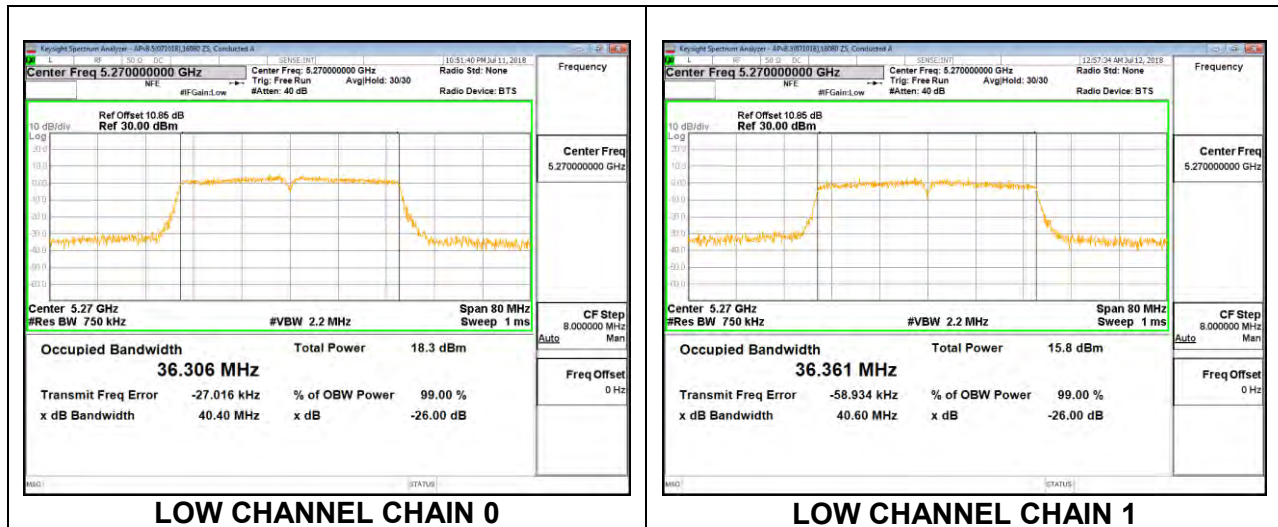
Keysight Spectrum Analyzer - APxB.5(071018),16080 ZS, Conducted A

L RF 50 Ω DC SENSE:INT 10:51:40 PM Jul 11, 2018

Center Freq 5.270000000 GHz

NFE

#IFGain:Low

Center Freq: 5.270000000 GHz
Trig: Free Run
#Atten: 40 dB

Avg|Hold: 30/30

Radio Std: None

Radio Device: BTS

Frequency

Ref Offset 10.85 dB
10 dB/div Ref 30.00 dBm
Log

Center Freq
5.270000000 GHz

Center 5.27 GHz
#Res BW 750 kHz

#VBW 2.2 MHz

Span 80 MHz
Sweep 1 ms

CF Step
8.000000 MHz
Auto Man

Occupied Bandwidth

36.306 MHz

Total Power 18.3 dBm

Transmit Freq Error -27.016 kHz

% of OBW Power 99.00 %

x dB Bandwidth 40.40 MHz

x dB -26.00 dB

Freq Offset
0 Hz

MSG STATUS

LOW CHANNEL CHAIN 0

Keysight Spectrum Analyzer - APxB.5(071018),16080 ZS, Conducted A

L RF 50 Ω DC SENSE:INT 12:57:34 AM Jul 12, 2018

Center Freq 5.270000000 GHz

NFE

#IFGain:Low

Center Freq: 5.270000000 GHz
Trig: Free Run
#Atten: 40 dB

Avg|Hold: 30/30

Radio Std: None

Radio Device: BTS

Frequency

Ref Offset 10.85 dB
10 dB/div Ref 30.00 dBm
Log

Center Freq
5.270000000 GHz

Center 5.27 GHz
#Res BW 750 kHz

#VBW 2.2 MHz

Span 80 MHz
Sweep 1 ms

CF Step
8.000000 MHz
Auto Man

Occupied Bandwidth

36.361 MHz

Total Power 15.8 dBm

Transmit Freq Error -58.934 kHz

% of OBW Power 99.00 %

x dB Bandwidth 40.60 MHz

x dB -26.00 dB

Freq Offset
0 Hz

MSG STATUS

LOW CHANNEL CHAIN 1